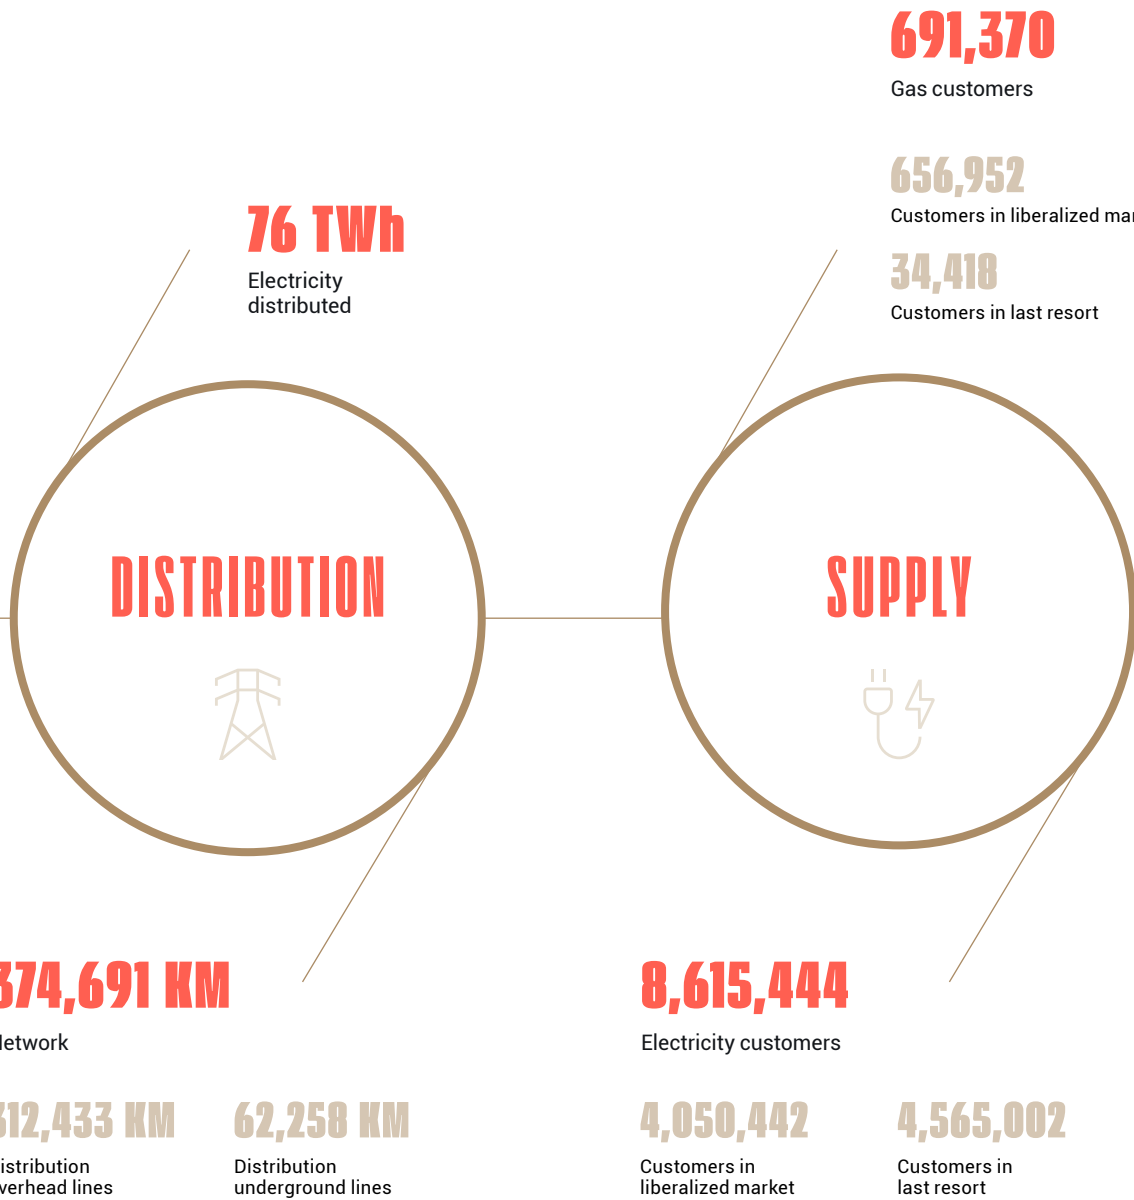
691,370
Gas customers

656,952
Customers in liberalized mar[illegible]

34,418
Customers in last resort

76 TWh
Electricity distributed

DISTRIBUTION

SUPPLY

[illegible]374,691 KM
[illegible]etwork

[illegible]12,433 KM
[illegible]istribution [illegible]verhead lines

62,258 KM
Distribution underground lines

8,615,444
Electricity customers

4,050,442
Customers in liberalized market

4,565,002
Customers in last resort